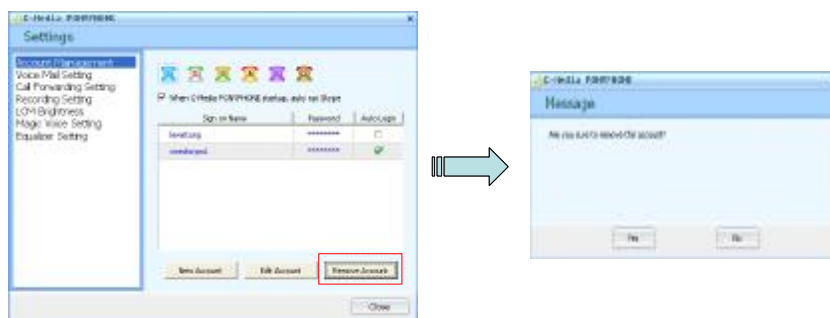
C-Media FONPHONE

Settings

Account Management
Voice Mail Setting
Call Forwarding Setting
Recording Setting
LCM Brightness
Magic Voice Setting
Equalizer Setting

When C-Media FONPHONE startup, auto run Skype

| Sign on Name | Password | AutoLogin |
|---|---|---|
| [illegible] | ******** | |
| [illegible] | ******** | ✓ |

New Account
Edit Account
Remove Account

Close

C-Media FONPHONE

Message

Are you sure to remove this account?

Yes
No